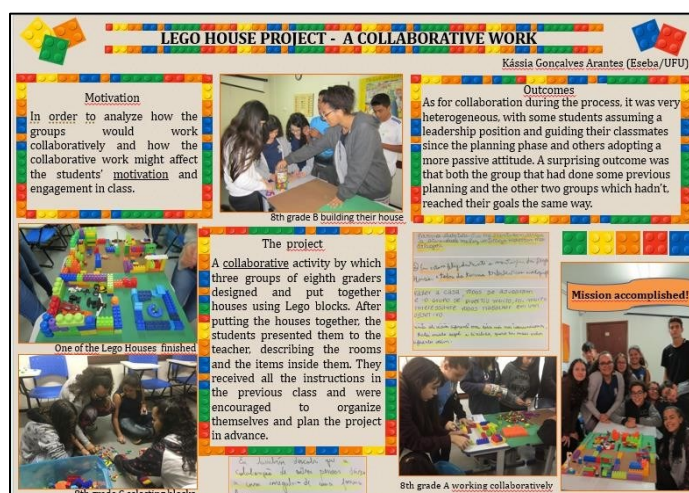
LEGO HOUSE PROJECT - A COLLABORATIVE WORK

Kássia Gonçalves Arantes (Eseba/UFU)

Motivation

In order to analyze how the groups would work collaboratively and how the collaborative work might affect the students' motivation and engagement in class.

8th grade B building their house

Outcomes

As for collaboration during the process, it was very heterogeneous, with some students assuming a leadership position and guiding their classmates since the planning phase and others adopting a more passive attitude. A surprising outcome was that both the group that had done some previous planning and the other two groups which hadn't, reached their goals the same way.

One of the Lego Houses finished

The project

A collaborative activity by which three groups of eighth graders designed and put together houses using Lego blocks. After putting the houses together, the students presented them to the teacher, describing the rooms and the items inside them. They received all the instructions in the previous class and were encouraged to organize themselves and plan the project in advance.

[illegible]

Mission accomplished!

8th grade C selecting blocks

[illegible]

8th grade A working collaboratively